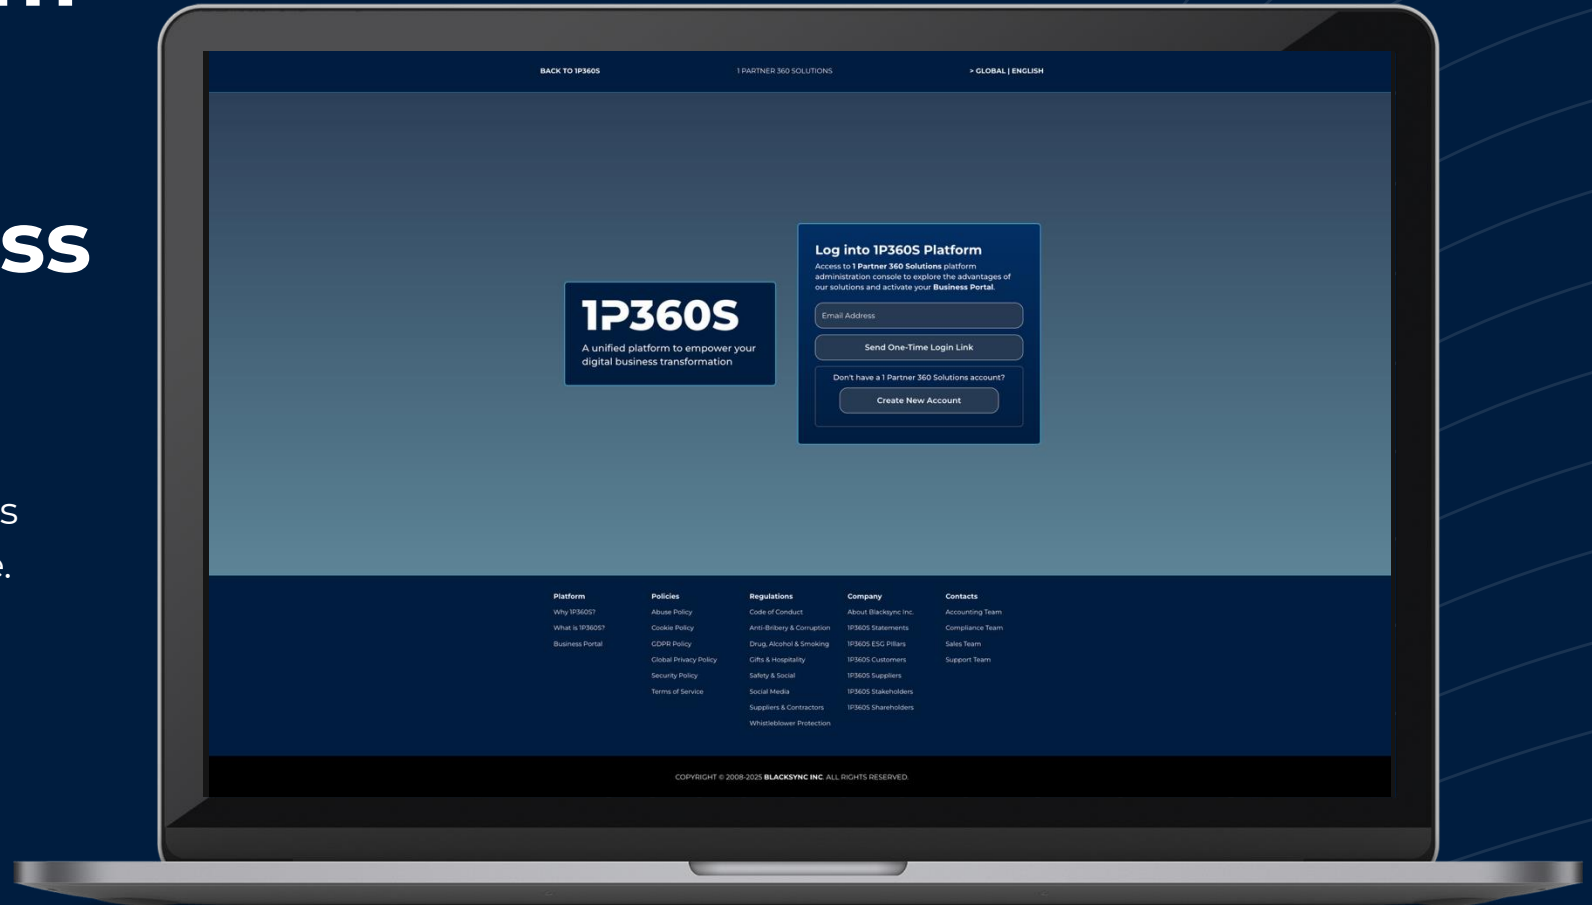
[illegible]

ss

s

e.

BACK TO 1P360S

1 PARTNER 360 SOLUTIONS

> GLOBAL | ENGLISH

1P360S

A unified platform to empower your digital business transformation

Log into 1P360S Platform

Access to **1 Partner 360 Solutions** platform administration console to explore the advantages of our solutions and activate your **Business Portal**.

Email Address

Send One-Time Login Link

Don't have a 1 Partner 360 Solutions account?

Create New Account

Platform
Why 1P360S?
What is 1P360S?
Business Portal

Policies
Abuse Policy
Cookie Policy
GDPR Policy
Global Privacy Policy
Security Policy
Terms of Service

Regulations
Code of Conduct
Anti-Bribery & Corruption
Drug, Alcohol & Smoking
Gifts & Hospitality
Safety & Social
Social Media
Suppliers & Contractors
Whistleblower Protection

Company
About Blacksync Inc.
1P360S Statements
1P360S ESG Pillars
1P360S Customers
1P360S Suppliers
1P360S Stakeholders
1P360S Shareholders

Contacts
Accounting Team
Compliance Team
Sales Team
Support Team

COPYRIGHT © 2008-2025 **BLACKSYNC INC.** ALL RIGHTS RESERVED.